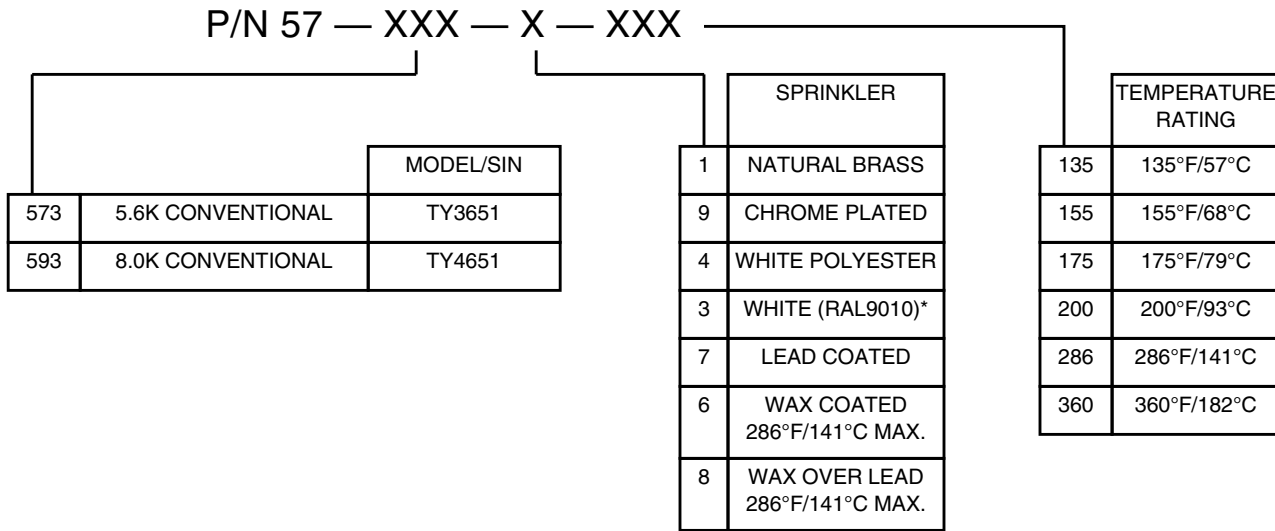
P/N 57 — XXX — X — XXX

| | | MODEL/SIN |
|---|---|---|
| 573 | 5.6K CONVENTIONAL | TY3651 |
| 593 | 8.0K CONVENTIONAL | TY4651 |

| | SPRINKLER |
|---|---|
| 1 | NATURAL BRASS |
| 9 | CHROME PLATED |
| 4 | WHITE POLYESTER |
| 3 | WHITE (RAL9010)* |
| 7 | LEAD COATED |
| 6 | WAX COATED 286°F/141°C MAX. |
| 8 | WAX OVER LEAD 286°F/141°C MAX. |

| | TEMPERATURE RATING |
|---|---|
| 135 | 135°F/57°C |
| 155 | 155°F/68°C |
| 175 | 175°F/79°C |
| 200 | 200°F/93°C |
| 286 | 286°F/141°C |
| 360 | 360°F/182°C |